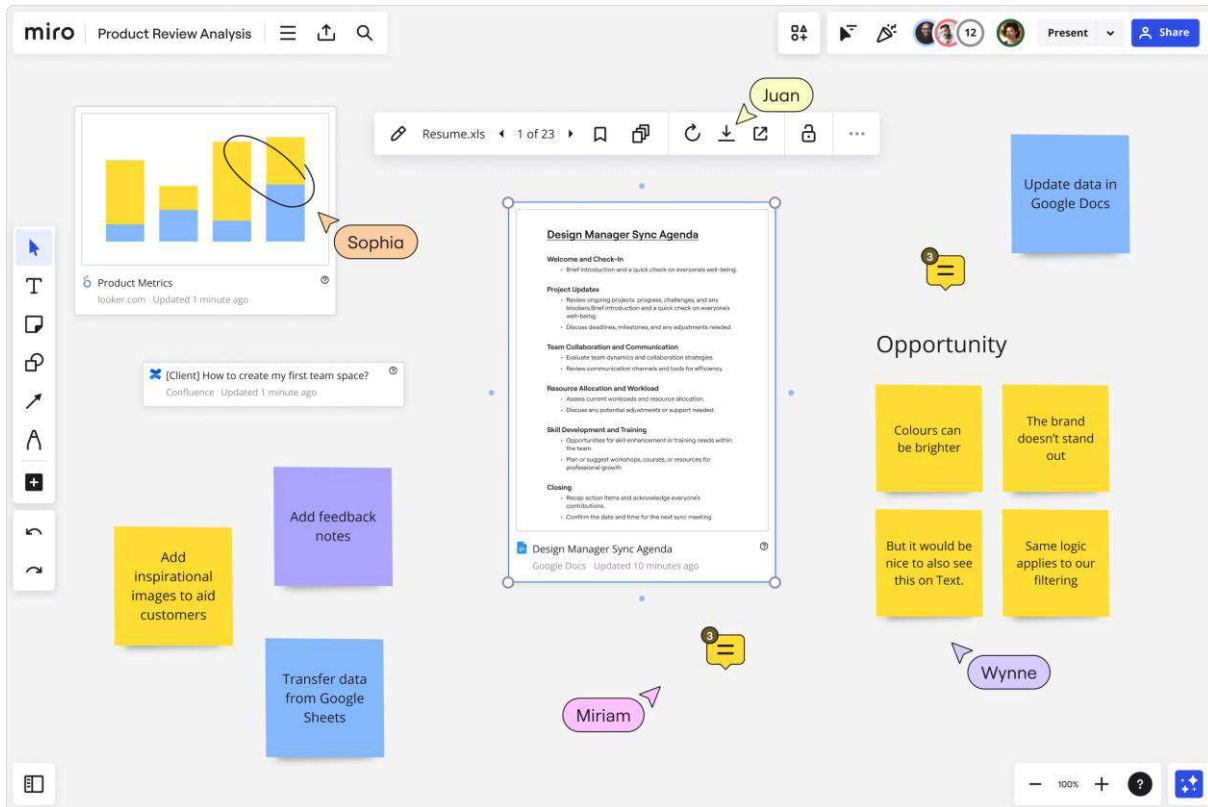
miro Product Review Analysis

12 Present Share

Juan

Resume.xls 1 of 23

Sophia

Product Metrics
looker.com Updated 1 minute ago

Design Manager Sync Agenda

Welcome and Check-In
• Brief introduction and a quick check on everyone's well-being.

Project Updates
• Review ongoing projects' progress, challenges, and any blockers.Brief introduction and a quick check on everyone's well-being.
• Discuss deadlines, milestones, and any adjustments needed.

Team Collaboration and Communication
• Evaluate team dynamics and collaboration strategies.
• Review communication channels and tools for efficiency.

Resource Allocation and Workload
• Assess current workloads and resource allocation.
• Discuss any potential adjustments or support needed.

Skill Development and Training
• Opportunities for skill enhancement or training needs within the team.
• Plan or suggest workshops, courses, or resources for professional growth.

Closing
• Recap action items and acknowledge everyone's contributions.
• Confirm the date and time for the next sync meeting.

Design Manager Sync Agenda
Google Docs Updated 10 minutes ago

Update data in Google Docs

3

Opportunity

Colours can be brighter

The brand doesn't stand out

But it would be nice to also see this on Text.

Same logic applies to our filtering

[Client] How to create my first team space?
Confluence Updated 1 minute ago

Add feedback notes

Add inspirational images to aid customers

Transfer data from Google Sheets

3

Miriam

Wynne

100%